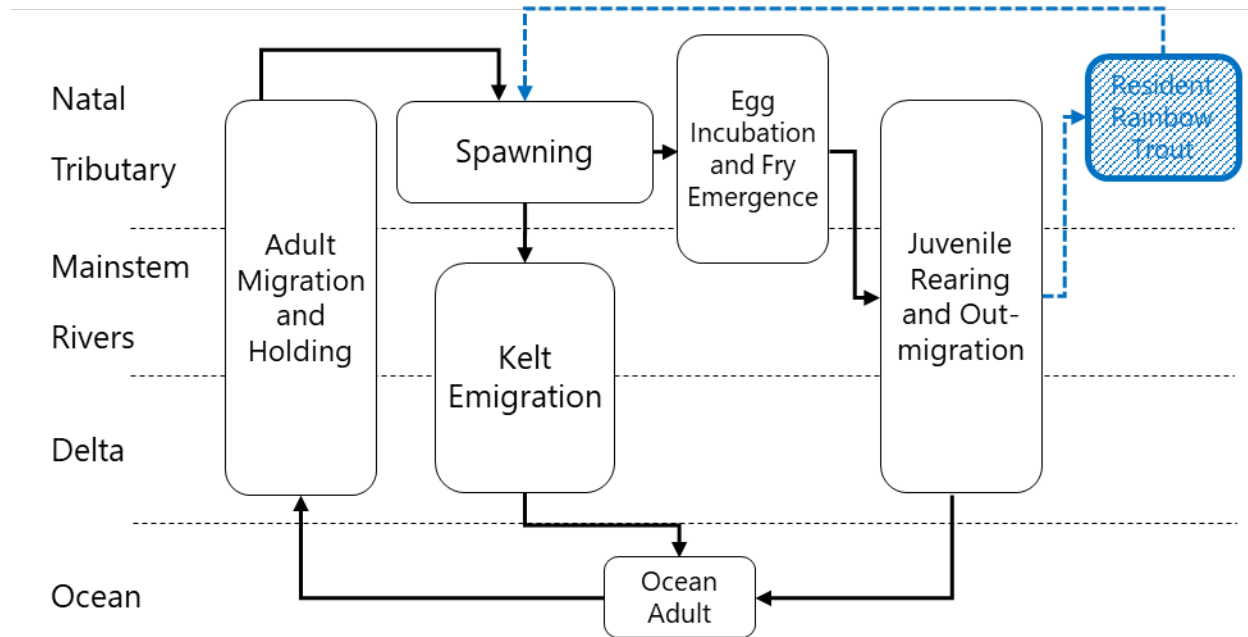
Natal Tributary

Mainstem Rivers

Delta

Ocean

Adult Migration and Holding

Spawning

Egg Incubation and Fry Emergence

Resident Rainbow Trout

Juvenile Rearing and Out-migration

Kelt Emigration

Ocean Adult